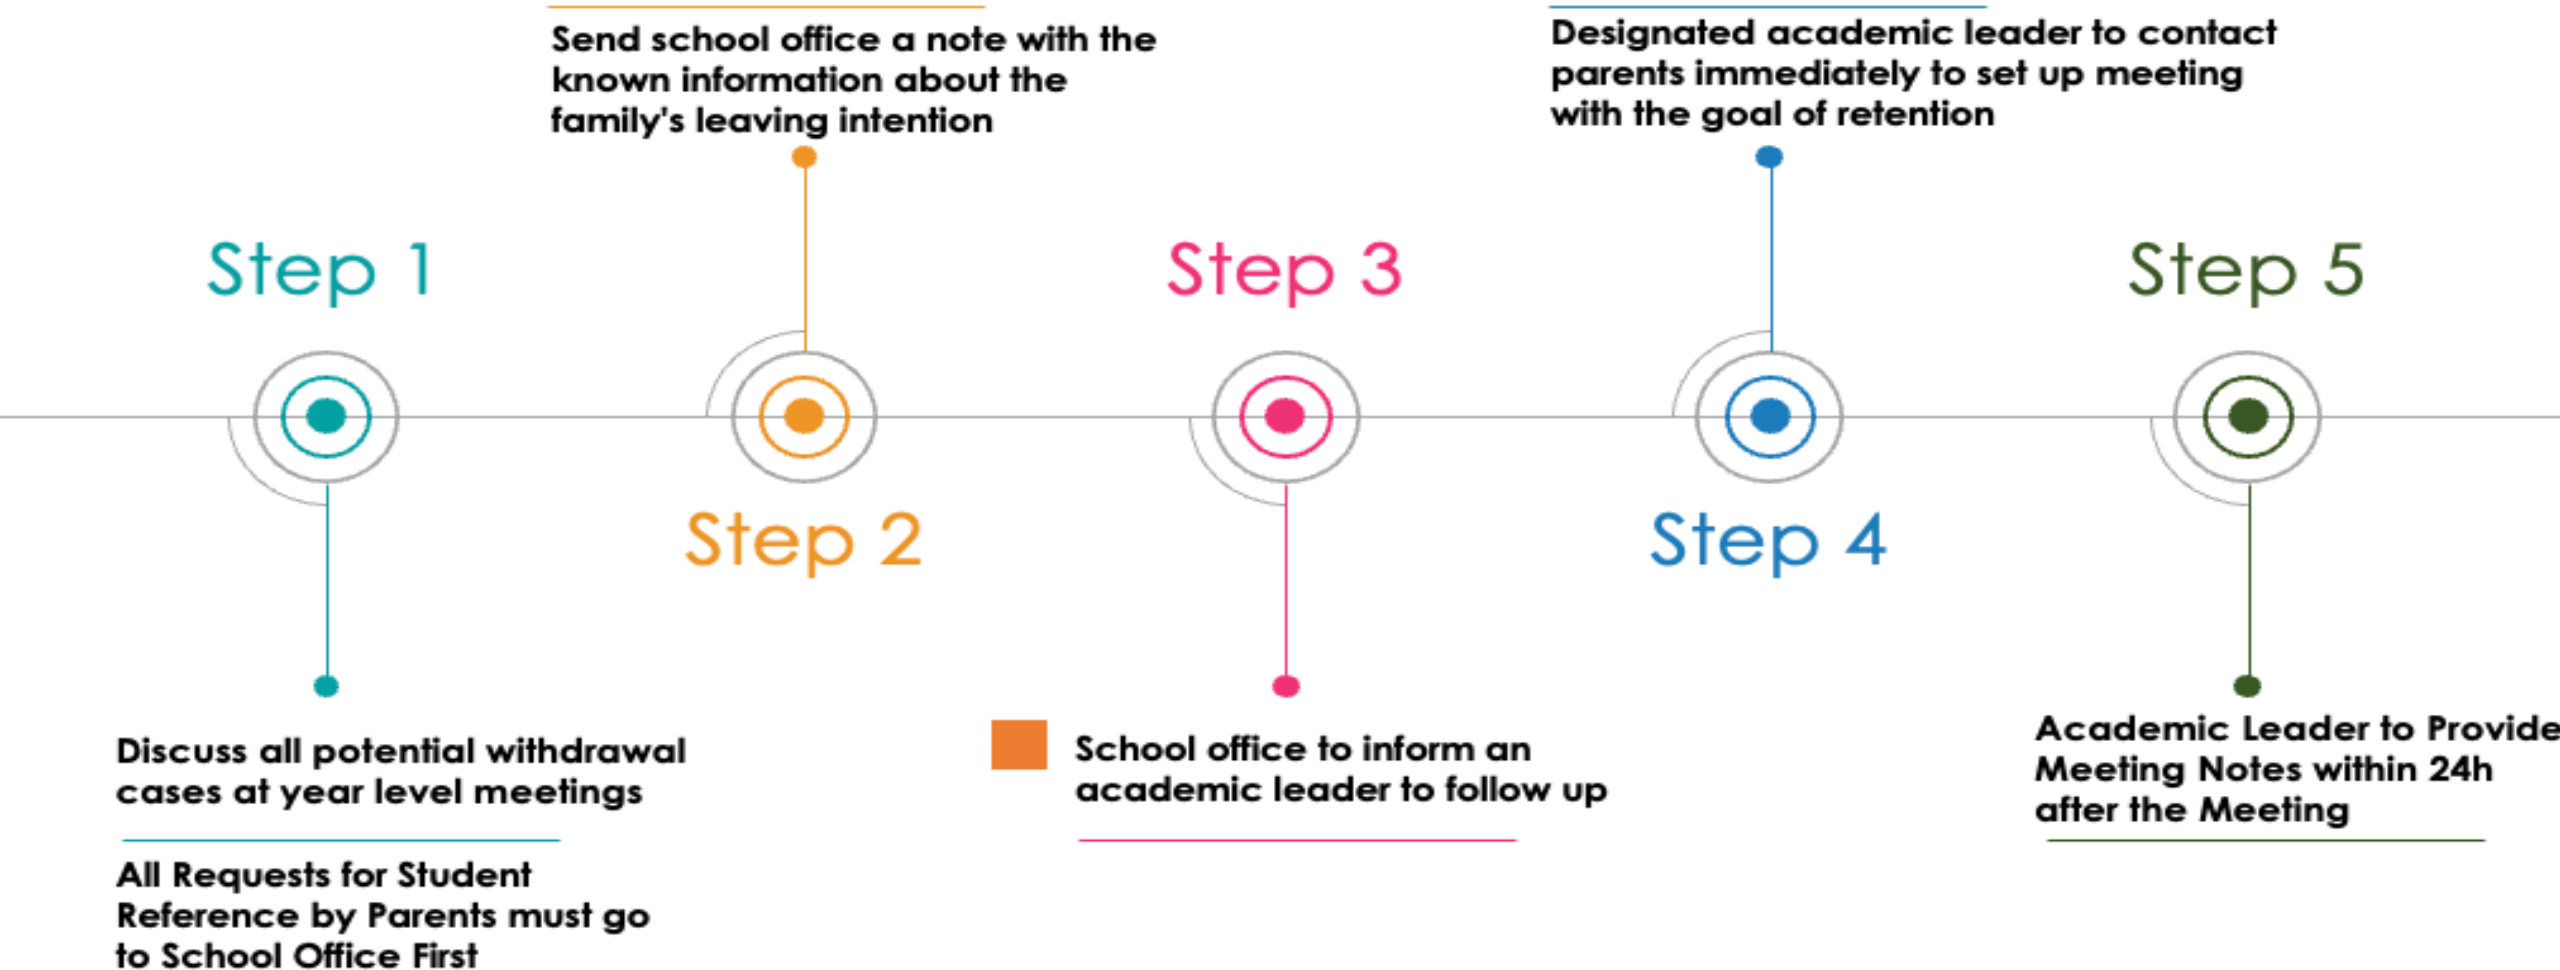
Send school office a note with the known information about the family's leaving intention

Designated academic leader to contact parents immediately to set up meeting with the goal of retention

Step 1

Step 3

Step 5

Step 2

Step 4

Discuss all potential withdrawal cases at year level meetings

All Requests for Student Reference by Parents must go to School Office First

School office to inform an academic leader to follow up

Academic Leader to Provide Meeting Notes within 24h after the Meeting